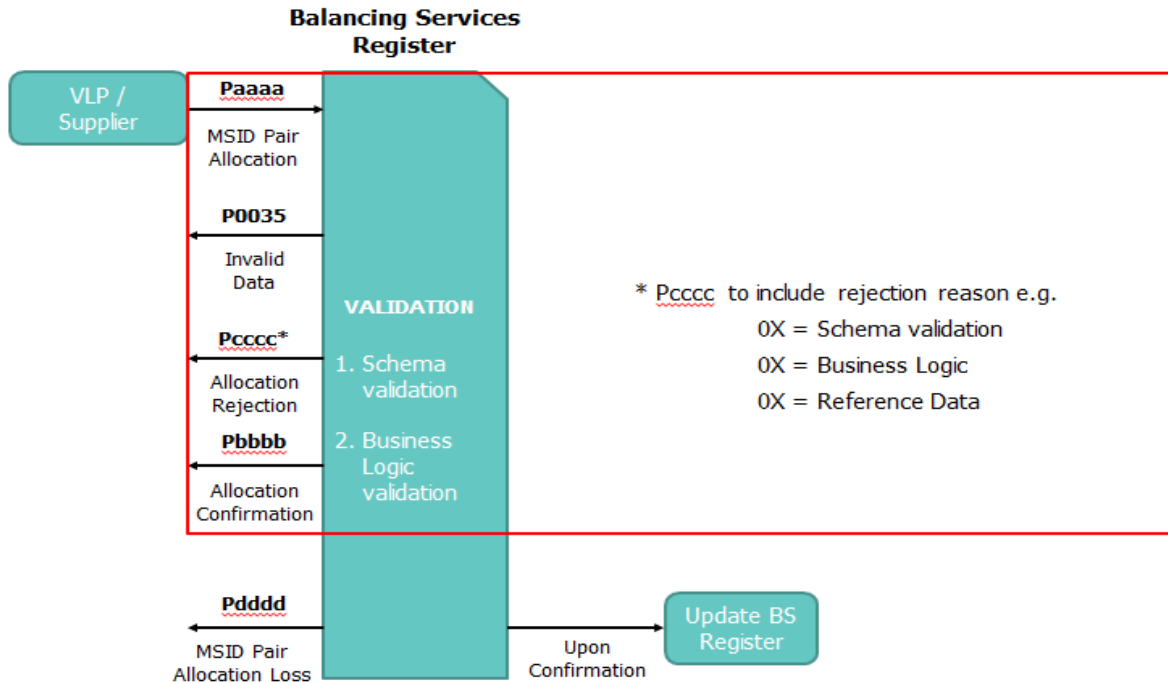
Balancing Services Register

VLP / Supplier

Paaaa

MSID Pair Allocation

P0035

Invalid Data

Pcccc*

Allocation Rejection

Pbbbb

Allocation Confirmation

VALIDATION

1. Schema validation

2. Business Logic validation

* Pcccc to include rejection reason e.g.
0X = Schema validation
0X = Business Logic
0X = Reference Data

Pdddd

MSID Pair Allocation Loss

Upon Confirmation

Update BS Register